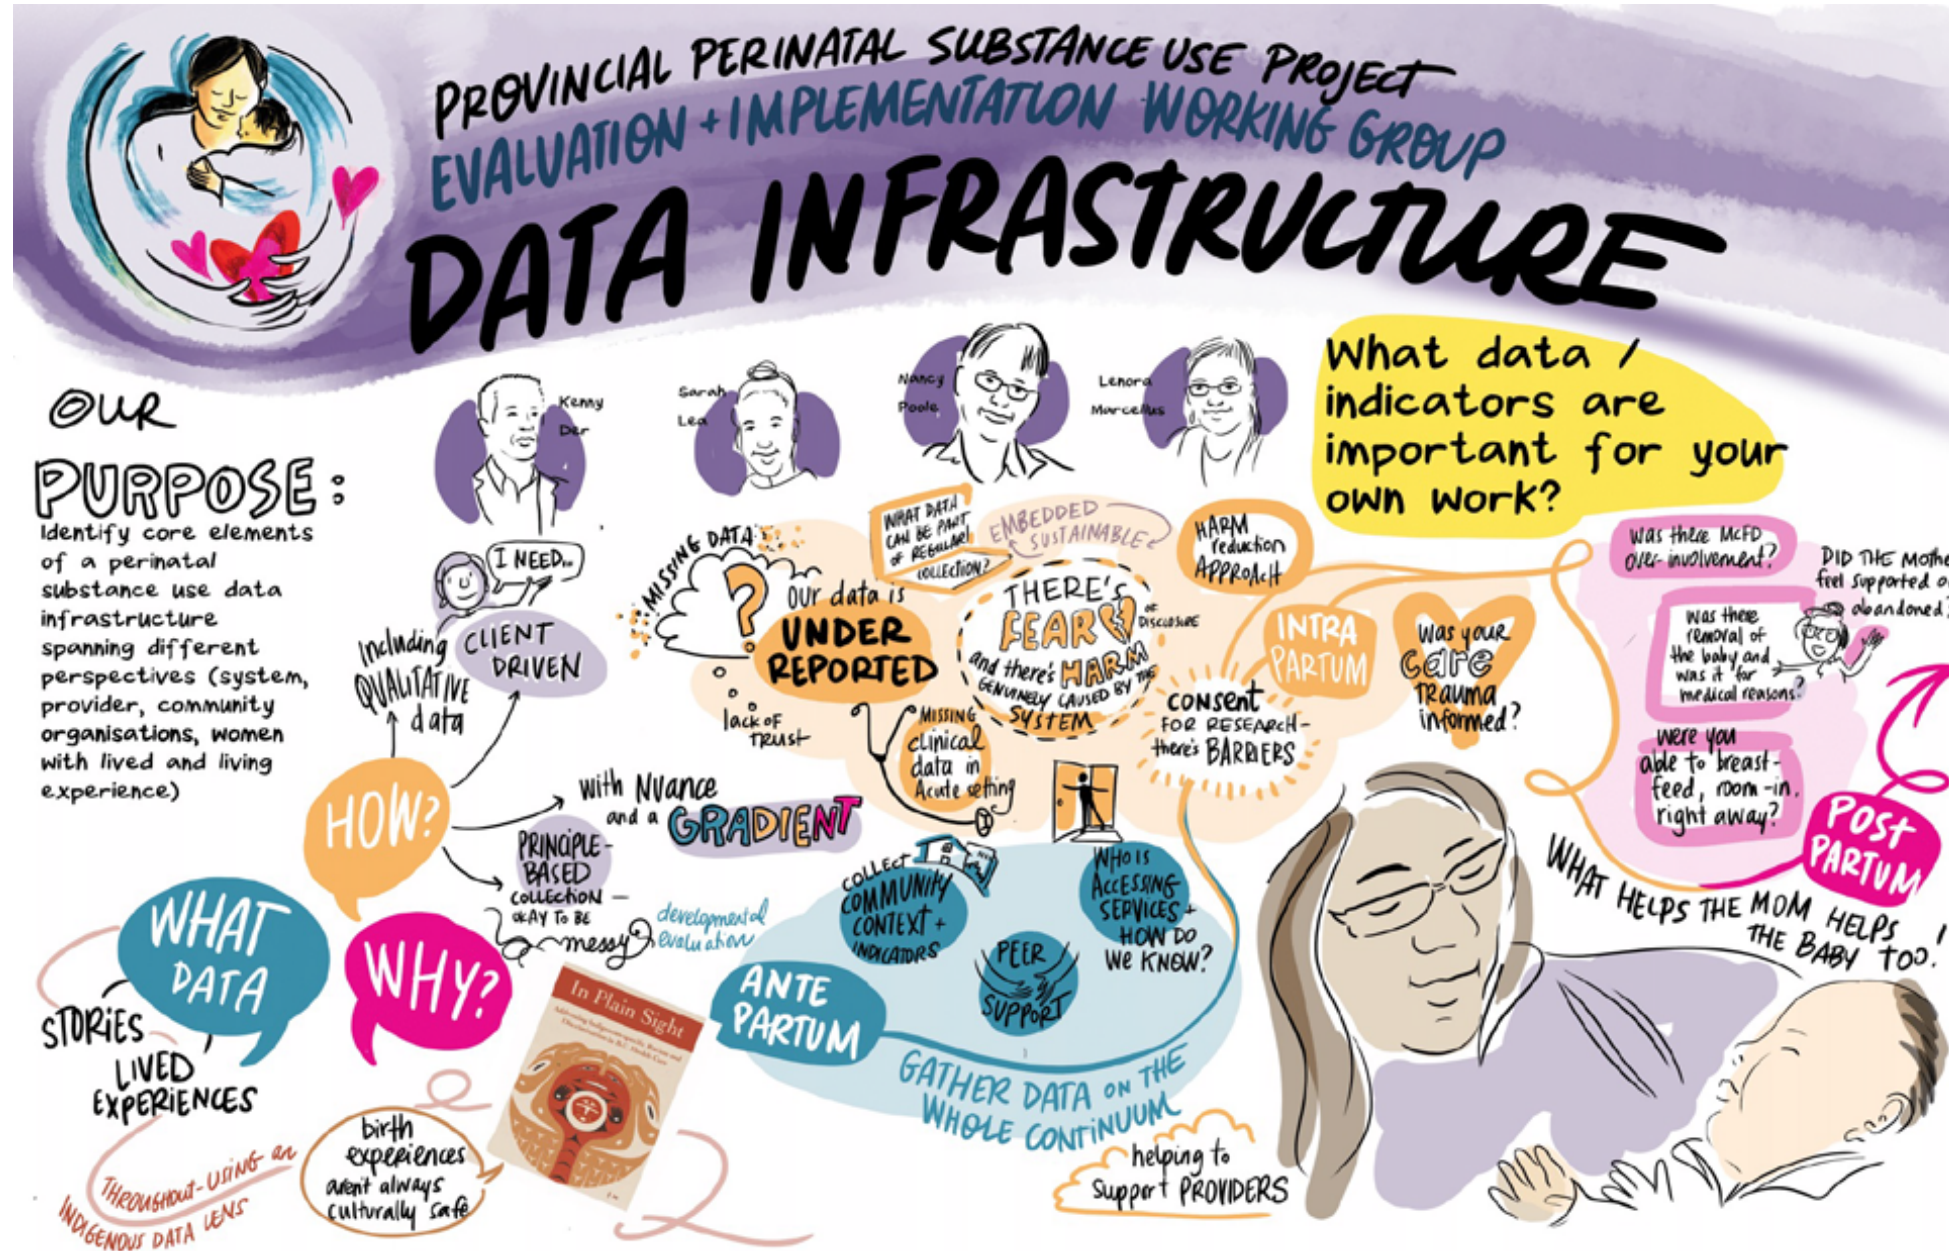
PROVINCIAL PERINATAL SUBSTANCE USE PROJECT
EVALUATION + IMPLEMENTATION WORKING GROUP
DATA INFRASTRUCTURE

OUR PURPOSE: Identify core elements of a perinatal substance use data infrastructure spanning different perspectives (system, provider, community organisations, women with lived and living experience)

Kenny Der
Sarah Lea
Nancy Poole
Lenora Marcellus

What data / indicators are important for your own work?

I NEED...
CLIENT DRIVEN
Including QUALITATIVE data
HOW?
with Nuance and a GRADIENT
PRINCIPLE-BASED COLLECTION - OKAY TO BE messy
developmental evaluation

MISSING DATA
Our data is UNDER REPORTED
lack of trust
WHAT DATA CAN BE PART OF REGULAR COLLECTION?
EMBEDDED SUSTAINABLE
THERE'S FEAR of DISCLOSURE and there's HARM GENUINELY CAUSED BY THE SYSTEM
HARM reduction APPROACH
MISSING clinical data in Acute setting
CONSENT FOR RESEARCH - there's BARRIERS
INTRA PARTUM
Was your care trauma informed?

Was there MCFD over-involvement?
DID THE Mother feel supported or abandoned?
Was there removal of the baby and was it for medical reasons?
were you able to breast-feed, room-in, right away?
POST PARTUM
WHAT HELPS THE MOM HELPS THE BABY TOO!

COLLECT COMMUNITY CONTEXT + INDICATORS
WHO IS ACCESSING SERVICES + HOW DO WE KNOW?
PEER SUPPORT
ANTE PARTUM
GATHER DATA ON THE WHOLE CONTINUUM
helping to support PROVIDERS

WHAT DATA
STORIES
LIVED EXPERIENCES
WHY?
In Plain Sight
birth experiences aren't always culturally safe
THROUGHOUT - USING AN INDIGENOUS DATA LENS